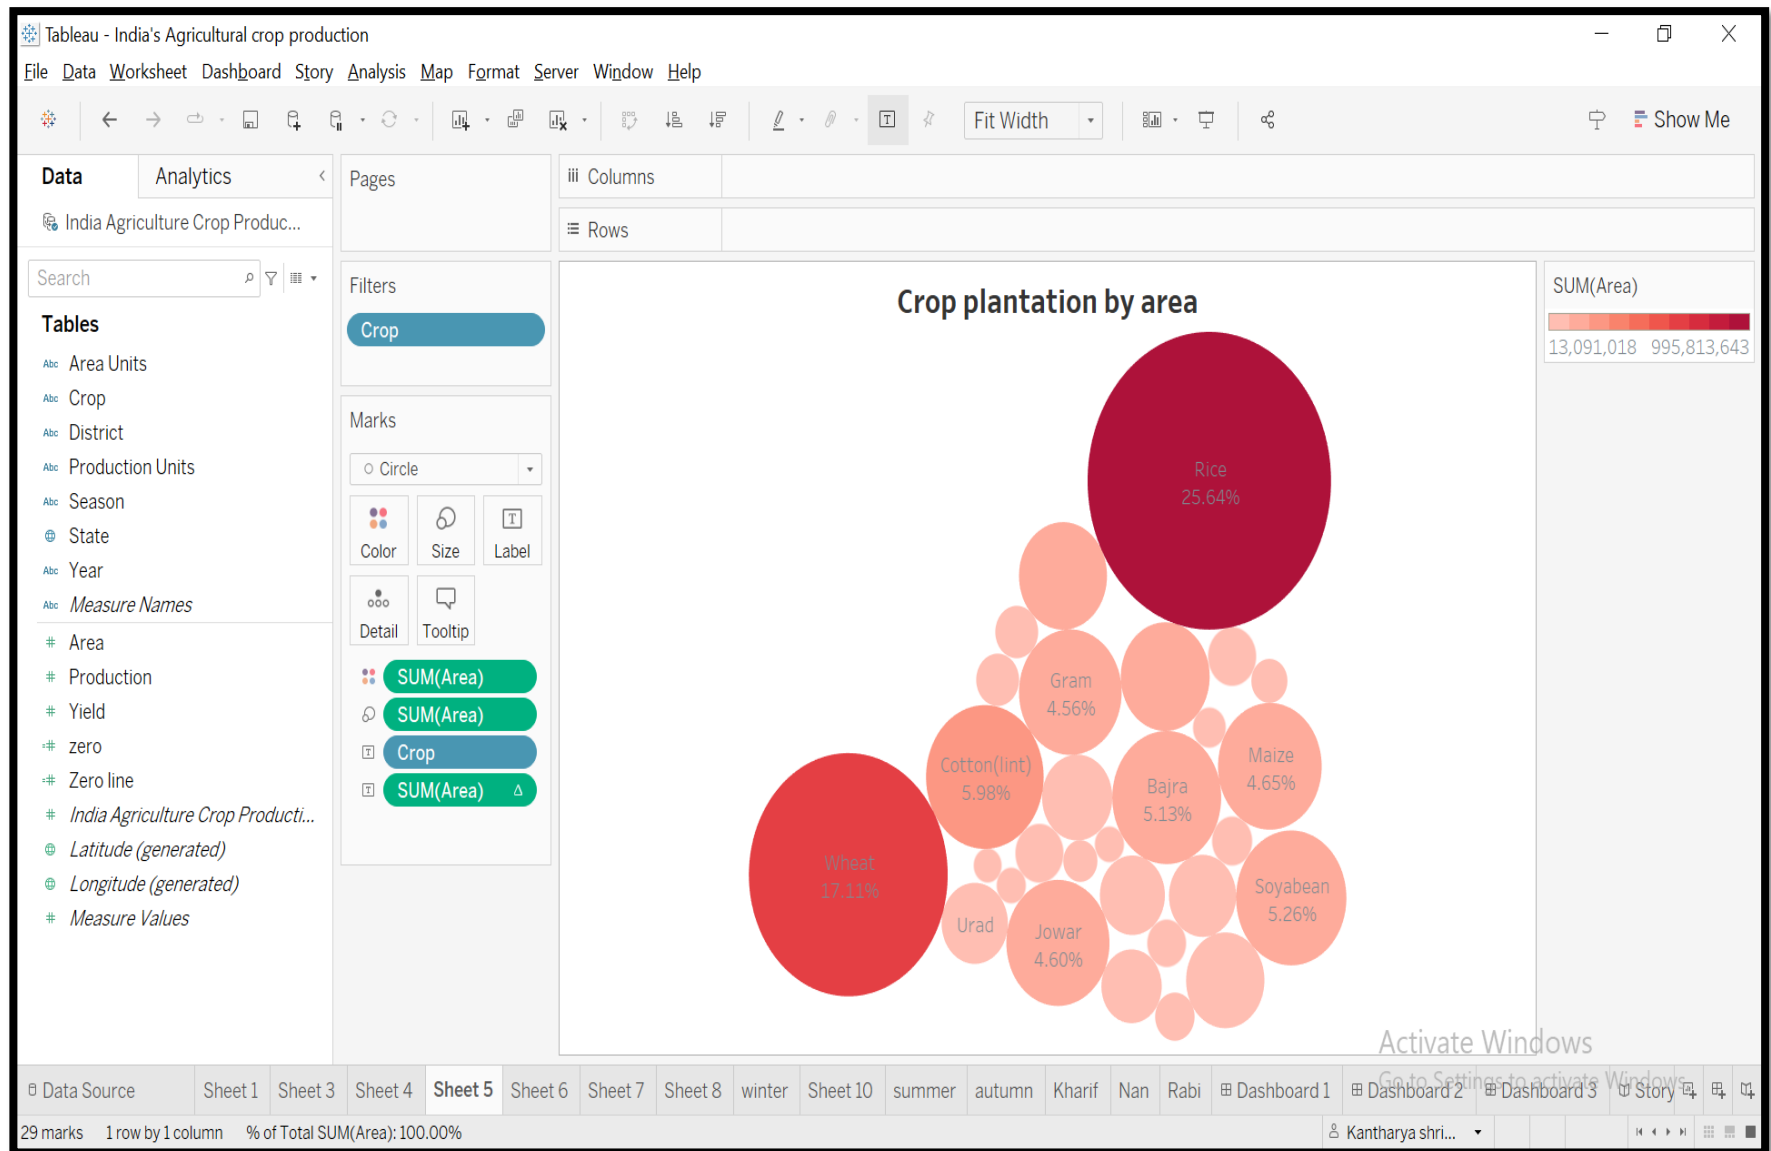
Tableau - India's Agricultural crop production

File Data Worksheet Dashboard Story Analysis Map Format Server Window Help

Fit Width

Show Me

Data Analytics

India Agriculture Crop Produc...

Search

Tables

Area Units
Crop
District
Production Units
Season
State
Year
Measure Names
Area
Production
Yield
zero
Zero line
India Agriculture Crop Producti...
Latitude (generated)
Longitude (generated)
Measure Values

Pages

Filters

Crop

Marks

Circle

Color Size Label

Detail Tooltip

SUM(Area)
SUM(Area)
Crop
SUM(Area) Δ

Columns

Rows

Crop plantation by area

Rice
25.64%

Gram
4.56%

Cotton(lint)
5.98%

Bajra
5.13%

Maize
4.65%

Wheat
17.11%

Soyabean
5.26%

Urad

Jowar
4.60%

SUM(Area)

13,091,018 995,813,643

Activate Windows
Go to Settings to activate Windows.

Data Source Sheet 1 Sheet 3 Sheet 4 Sheet 5 Sheet 6 Sheet 7 Sheet 8 winter Sheet 10 summer autumn Kharif Nan Rabi Dashboard 1 Dashboard 2 Dashboard 3 Story

29 marks 1 row by 1 column % of Total SUM(Area): 100.00%

Kantharya shri...